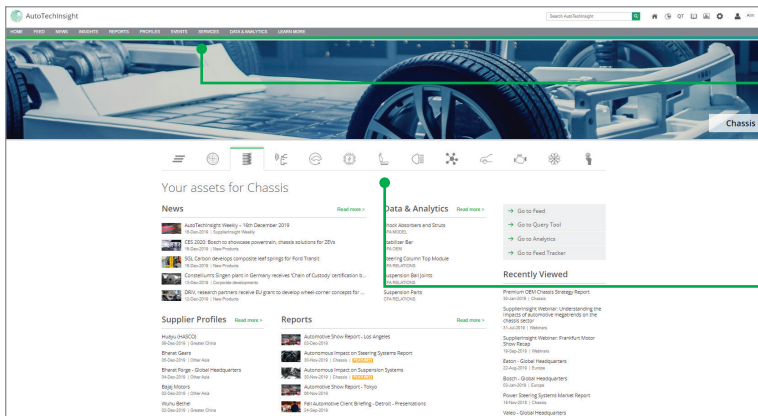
AutoTechInsight

Search AutoTechInsight

QT

Kim

HOME FEED NEWS INSIGHTS REPORTS PROFILES EVENTS SERVICES DATA & ANALYTICS LEARN MORE

Chassis

Your assets for Chassis

News

Read more >

AutoTechInsight Weekly – 16th December 2019
16-Dec-2019 | Supplementary Weekly

CES 2020: Bosch to showcase powertrain, chassis solutions for ZEVs
16-Dec-2019 | New Products

SGL Carbon develops composite leaf springs for Ford Transit
16-Dec-2019 | New Products

Constellium's Singen plant in Germany receives 'Chain of Custody' certification b...
13-Dec-2019 | Corporate developments

DRIV, research partners receive EU grant to develop wheel-corner concepts for ...
12-Dec-2019 | New Products

Data & Analytics

Read more >

hock Absorbers and Struts
A MODEL

tabilizer Bar
A OEM

teering Column Top Module
A RELATIONS

uspension Ball Joints
A RELATIONS

Suspension Parts
CFA RELATIONS

Go to Feed

Go to Query Tool

Go to Analytics

Go to Feed Tracker

Recently Viewed

Premium OEM Chassis Strategy Report
30-Jan-2018 | Chassis

Supplierinsight Webinar: Understanding the impacts of megatrends on the chassis sector
31-Jul-2018 | Webinars

Supplierinsight Webinar: Frankfurt Motor Show Recap
19-Sep-2019 | Webinars

Eaton - Global Headquarters
22-Aug-2019 | Europe

Bosch - Global Headquarters
03-Jan-2019 | Europe

Power Steering Systems Market Report
19-Nov-2019 | Chassis

Valeo - Global Headquarters

Supplier Profiles

Read more >

Huayu (HASCO)
06-Dec-2019 | Greater China

Bharat Gears
06-Dec-2019 | Other Asia

Bharat Forge - Global Headquarters
24-Dec-2019 | Other Asia

Bajaj Motors
02-Dec-2019 | Other Asia

Wuhu Bethel
02-Dec-2019 | Greater China

Reports

Read more >

Automotive Show Report - Los Angeles
12-Dec-2019

Autonomous Impact on Steering Systems Report
29-Nov-2019 | Chassis | FEATURED

Autonomous Impact on Suspension Systems
29-Nov-2019 | Chassis | FEATURED

Automotive Show Report - Tokyo
08-Nov-2019

Fall Automotive Client Briefing - Detroit - Presentations
24-Sep-2019